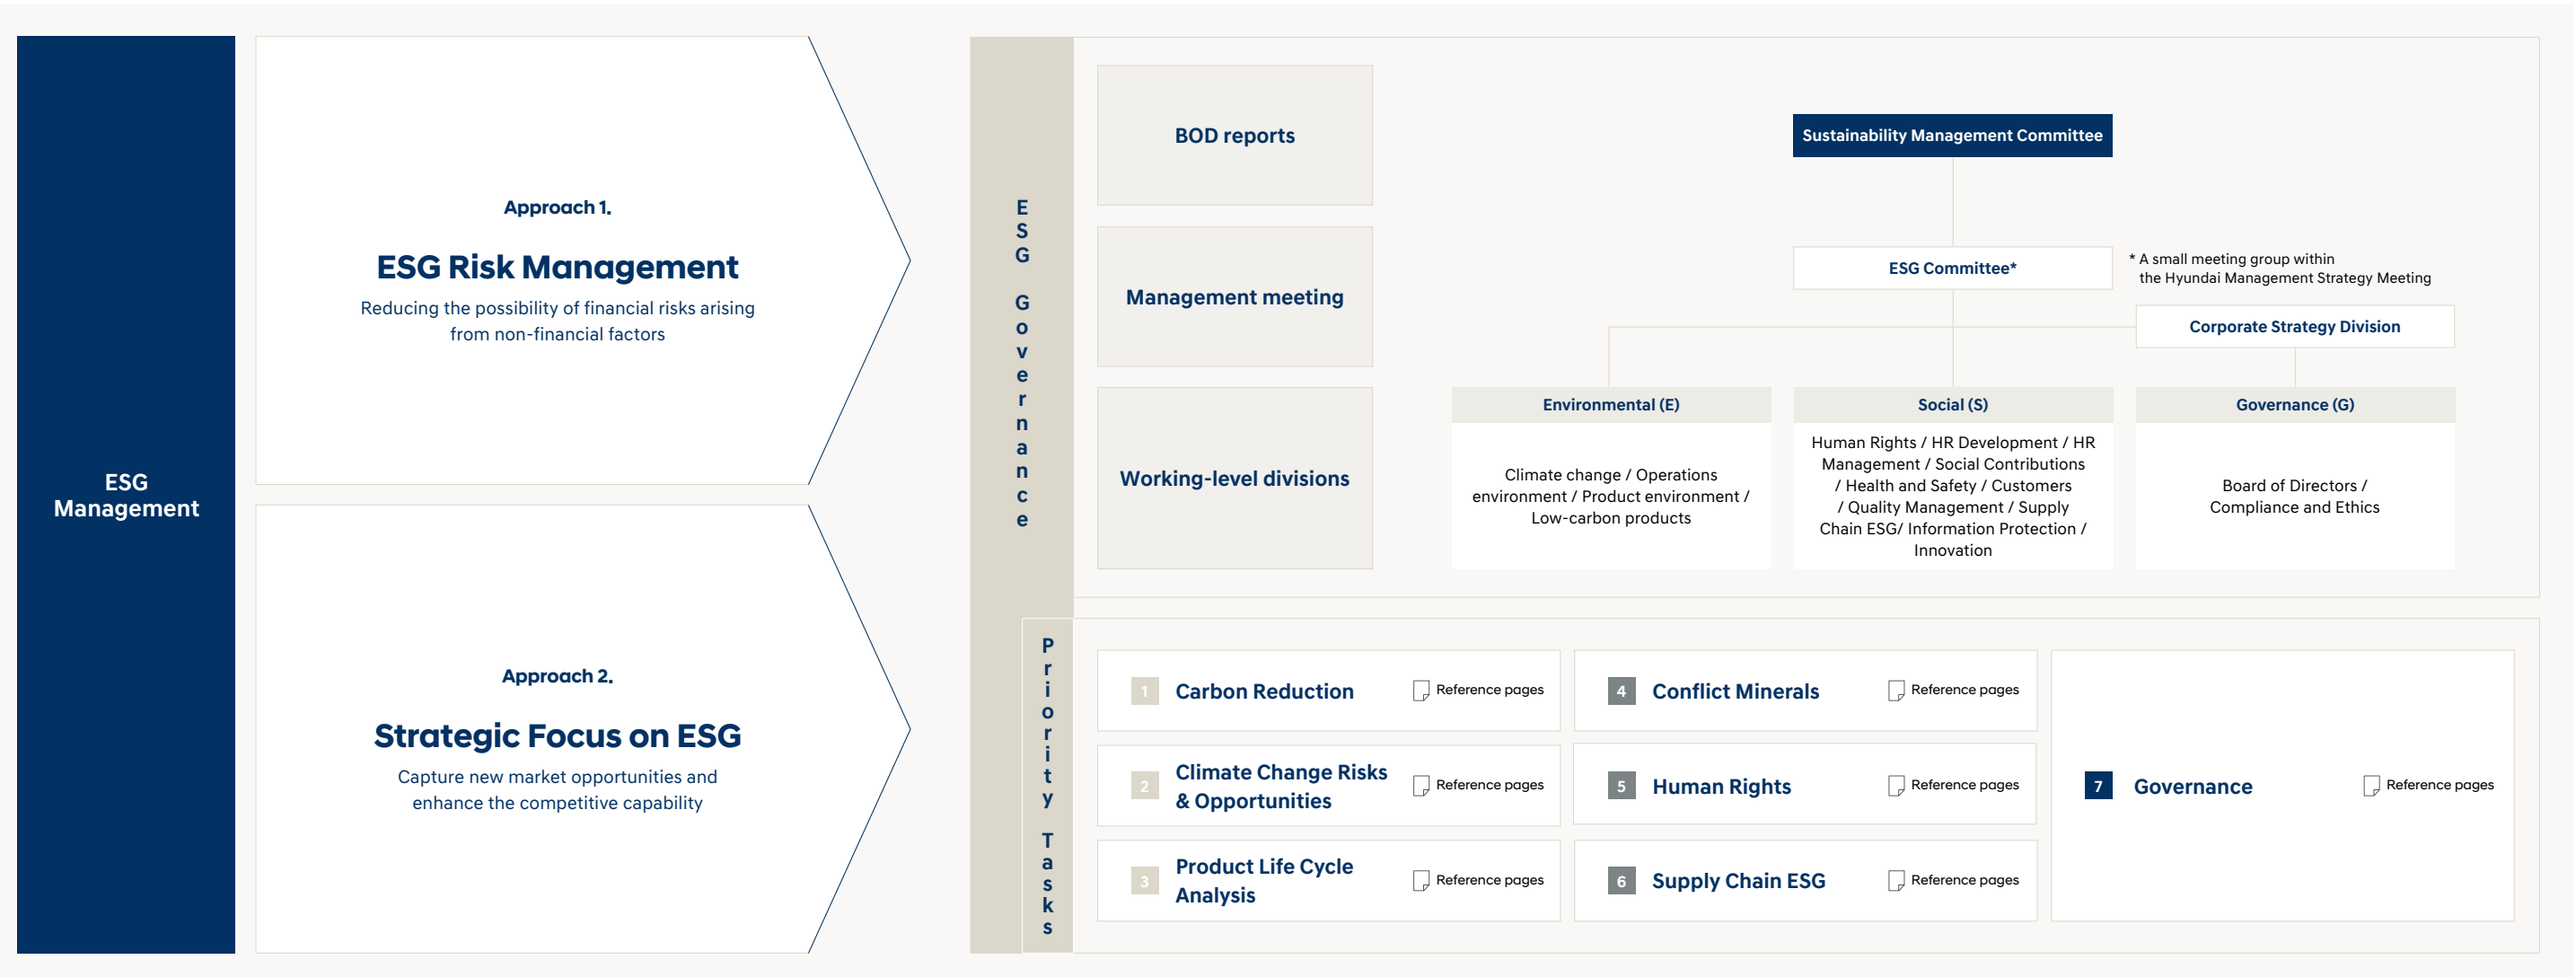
ESG Management

Approach 1.

ESG Risk Management

Reducing the possibility of financial risks arising from non-financial factors

Approach 2.

Strategic Focus on ESG

Capture new market opportunities and enhance the competitive capability

ESG Governance

BOD reports

Management meeting

Working-level divisions

Sustainability Management Committee

ESG Committee*

* A small meeting group within the Hyundai Management Strategy Meeting

Corporate Strategy Division

Environmental (E)

Climate change / Operations environment / Product environment / Low-carbon products

Social (S)

Human Rights / HR Development / HR Management / Social Contributions / Health and Safety / Customers / Quality Management / Supply Chain ESG/ Information Protection / Innovation

Governance (G)

Board of Directors / Compliance and Ethics

Priority Tasks

1 Carbon Reduction Reference pages

2 Climate Change Risks & Opportunities Reference pages

3 Product Life Cycle Analysis Reference pages

4 Conflict Minerals Reference pages

5 Human Rights Reference pages

6 Supply Chain ESG Reference pages

7 Governance Reference pages